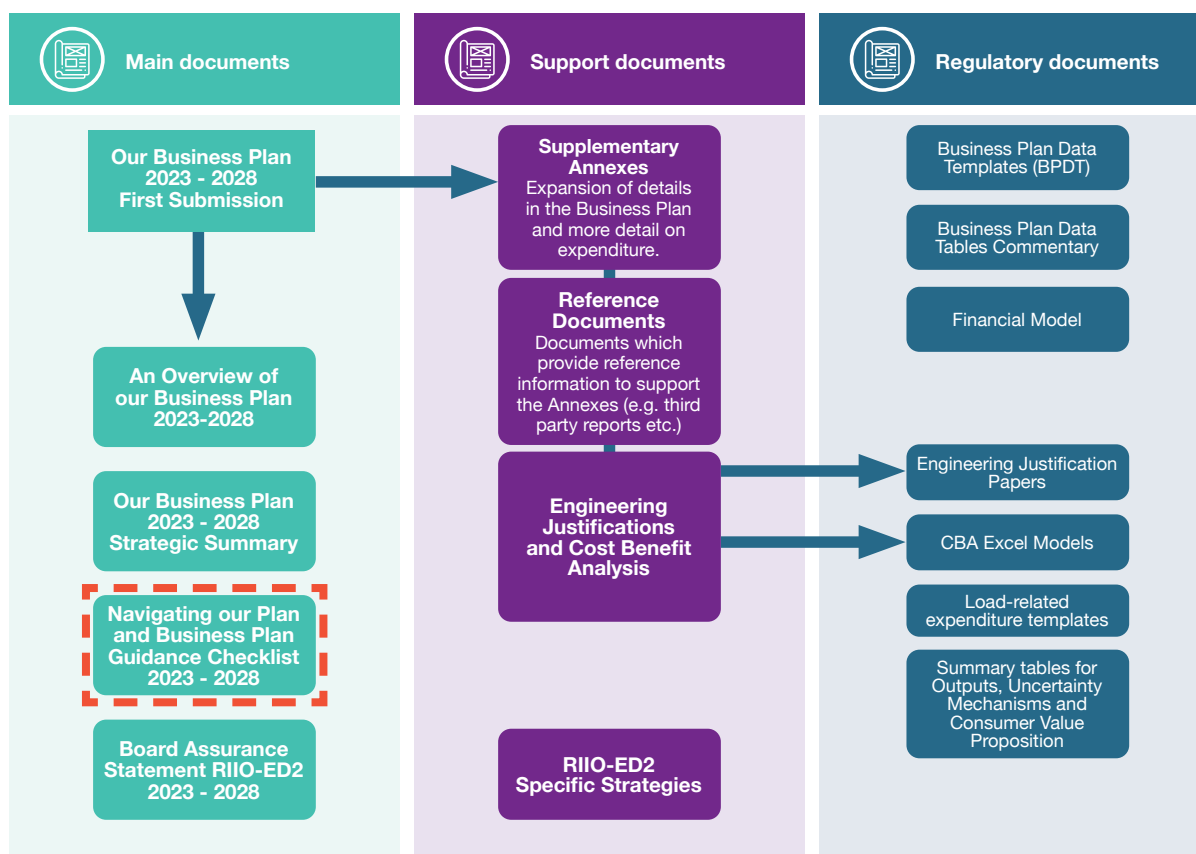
Main documents

Our Business Plan 2023 - 2028 First Submission

An Overview of our Business Plan 2023-2028

Our Business Plan 2023 - 2028 Strategic Summary

Navigating our Plan and Business Plan Guidance Checklist 2023 - 2028

Board Assurance Statement RIIO-ED2 2023 - 2028

Support documents

Supplementary Annexes
Expansion of details in the Business Plan and more detail on expenditure.

Reference Documents
Documents which provide reference information to support the Annexes (e.g. third party reports etc.)

Engineering Justifications and Cost Benefit Analysis

RIIO-ED2 Specific Strategies

Regulatory documents

Business Plan Data Templates (BPDT)

Business Plan Data Tables Commentary

Financial Model

Engineering Justification Papers

CBA Excel Models

Load-related expenditure templates

Summary tables for Outputs, Uncertainty Mechanisms and Consumer Value Proposition